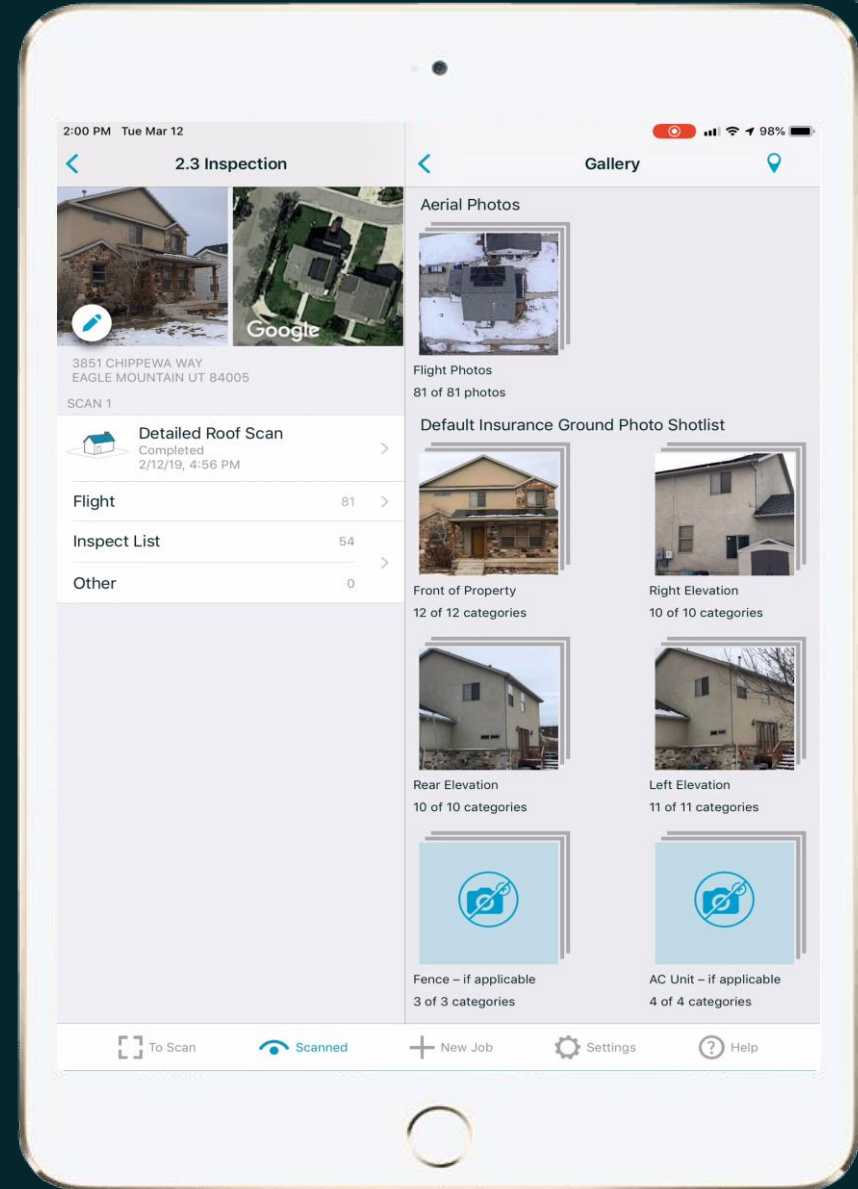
2:00 PM Tue Mar 12

98%

2.3 Inspection

Google

3851 CHIPPEWA WAY
EAGLE MOUNTAIN UT 84005

SCAN 1

Detailed Roof Scan
Completed
2/12/19, 4:56 PM

Flight 81

Inspect List 54

Other 0

Gallery

Aerial Photos

Flight Photos
81 of 81 photos

Default Insurance Ground Photo Shotlist

Front of Property
12 of 12 categories

Right Elevation
10 of 10 categories

Rear Elevation
10 of 10 categories

Left Elevation
11 of 11 categories

Fence – if applicable
3 of 3 categories

AC Unit – if applicable
4 of 4 categories

To Scan Scanned New Job Settings Help